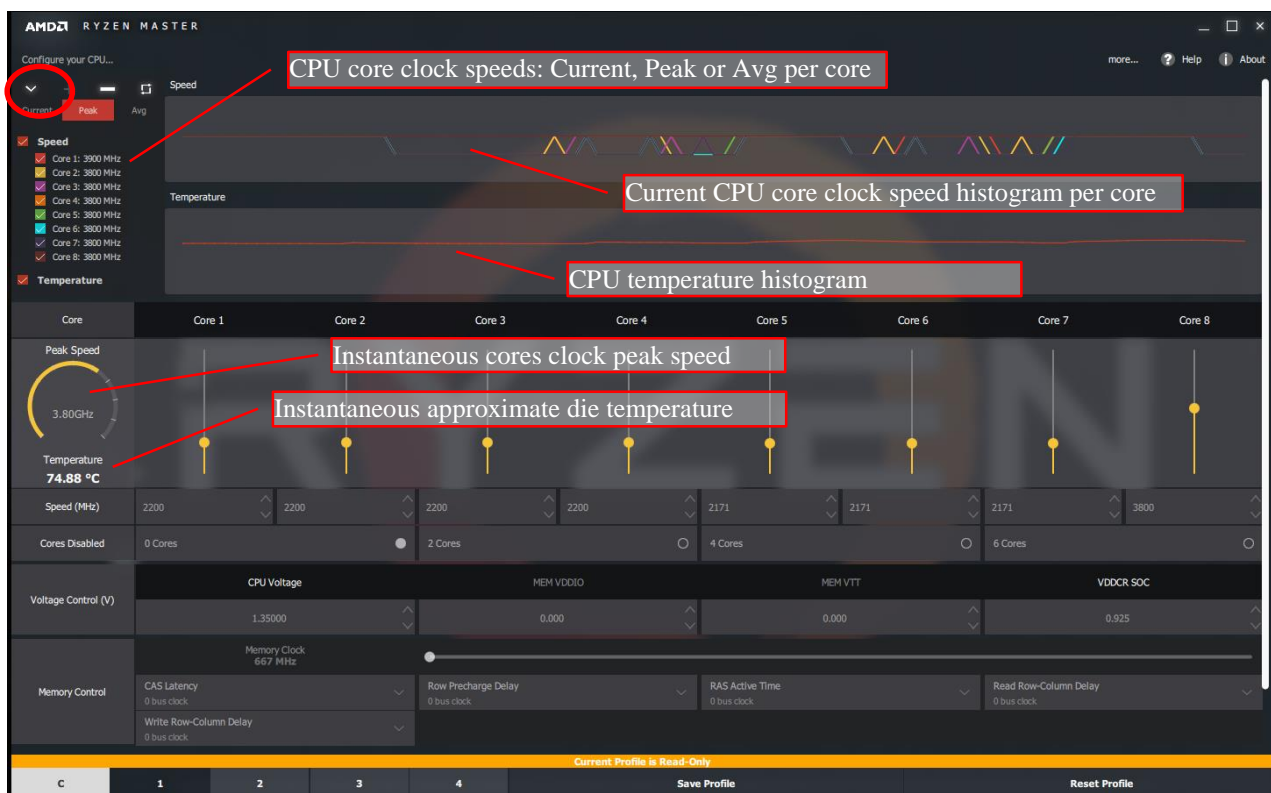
AMD RYZEN MASTER

Configure your CPU...

more... Help About

Current Peak Avg

Speed

CPU core clock speeds: Current, Peak or Avg per core

Speed
Core 1: 3900 MHz
Core 2: 3800 MHz
Core 3: 3800 MHz
Core 4: 3800 MHz
Core 5: 3800 MHz
Core 6: 3800 MHz
Core 7: 3800 MHz
Core 8: 3800 MHz

Temperature

Current CPU core clock speed histogram per core

Temperature

CPU temperature histogram

| Core | Core 1 | Core 2 | Core 3 | Core 4 | Core 5 | Core 6 | Core 7 | Core 8 |
|---|---|---|---|---|---|---|---|---|

Peak Speed

Instantaneous cores clock peak speed

3.80GHz

Instantaneous approximate die temperature

Temperature
74.88 °C

| Speed (MHz) | 2200 | 2200 | 2200 | 2200 | 2171 | 2171 | 2171 | 3800 |
|---|---|---|---|---|---|---|---|---|
| Cores Disabled | 0 Cores | | 2 Cores | | 4 Cores | | 6 Cores | |

Voltage Control (V)

| CPU Voltage | MEM VDDIO | MEM VTT | VDDCR SOC |
|---|---|---|---|
| 1.35000 | 0.000 | 0.000 | 0.925 |

Memory Control

Memory Clock
667 MHz

CAS Latency
0 bus clock

Row Precharge Delay
0 bus clock

RAS Active Time
0 bus clock

Read Row-Column Delay
0 bus clock

Write Row-Column Delay
0 bus clock

Current Profile is Read-Only

C 1 2 3 4 Save Profile Reset Profile